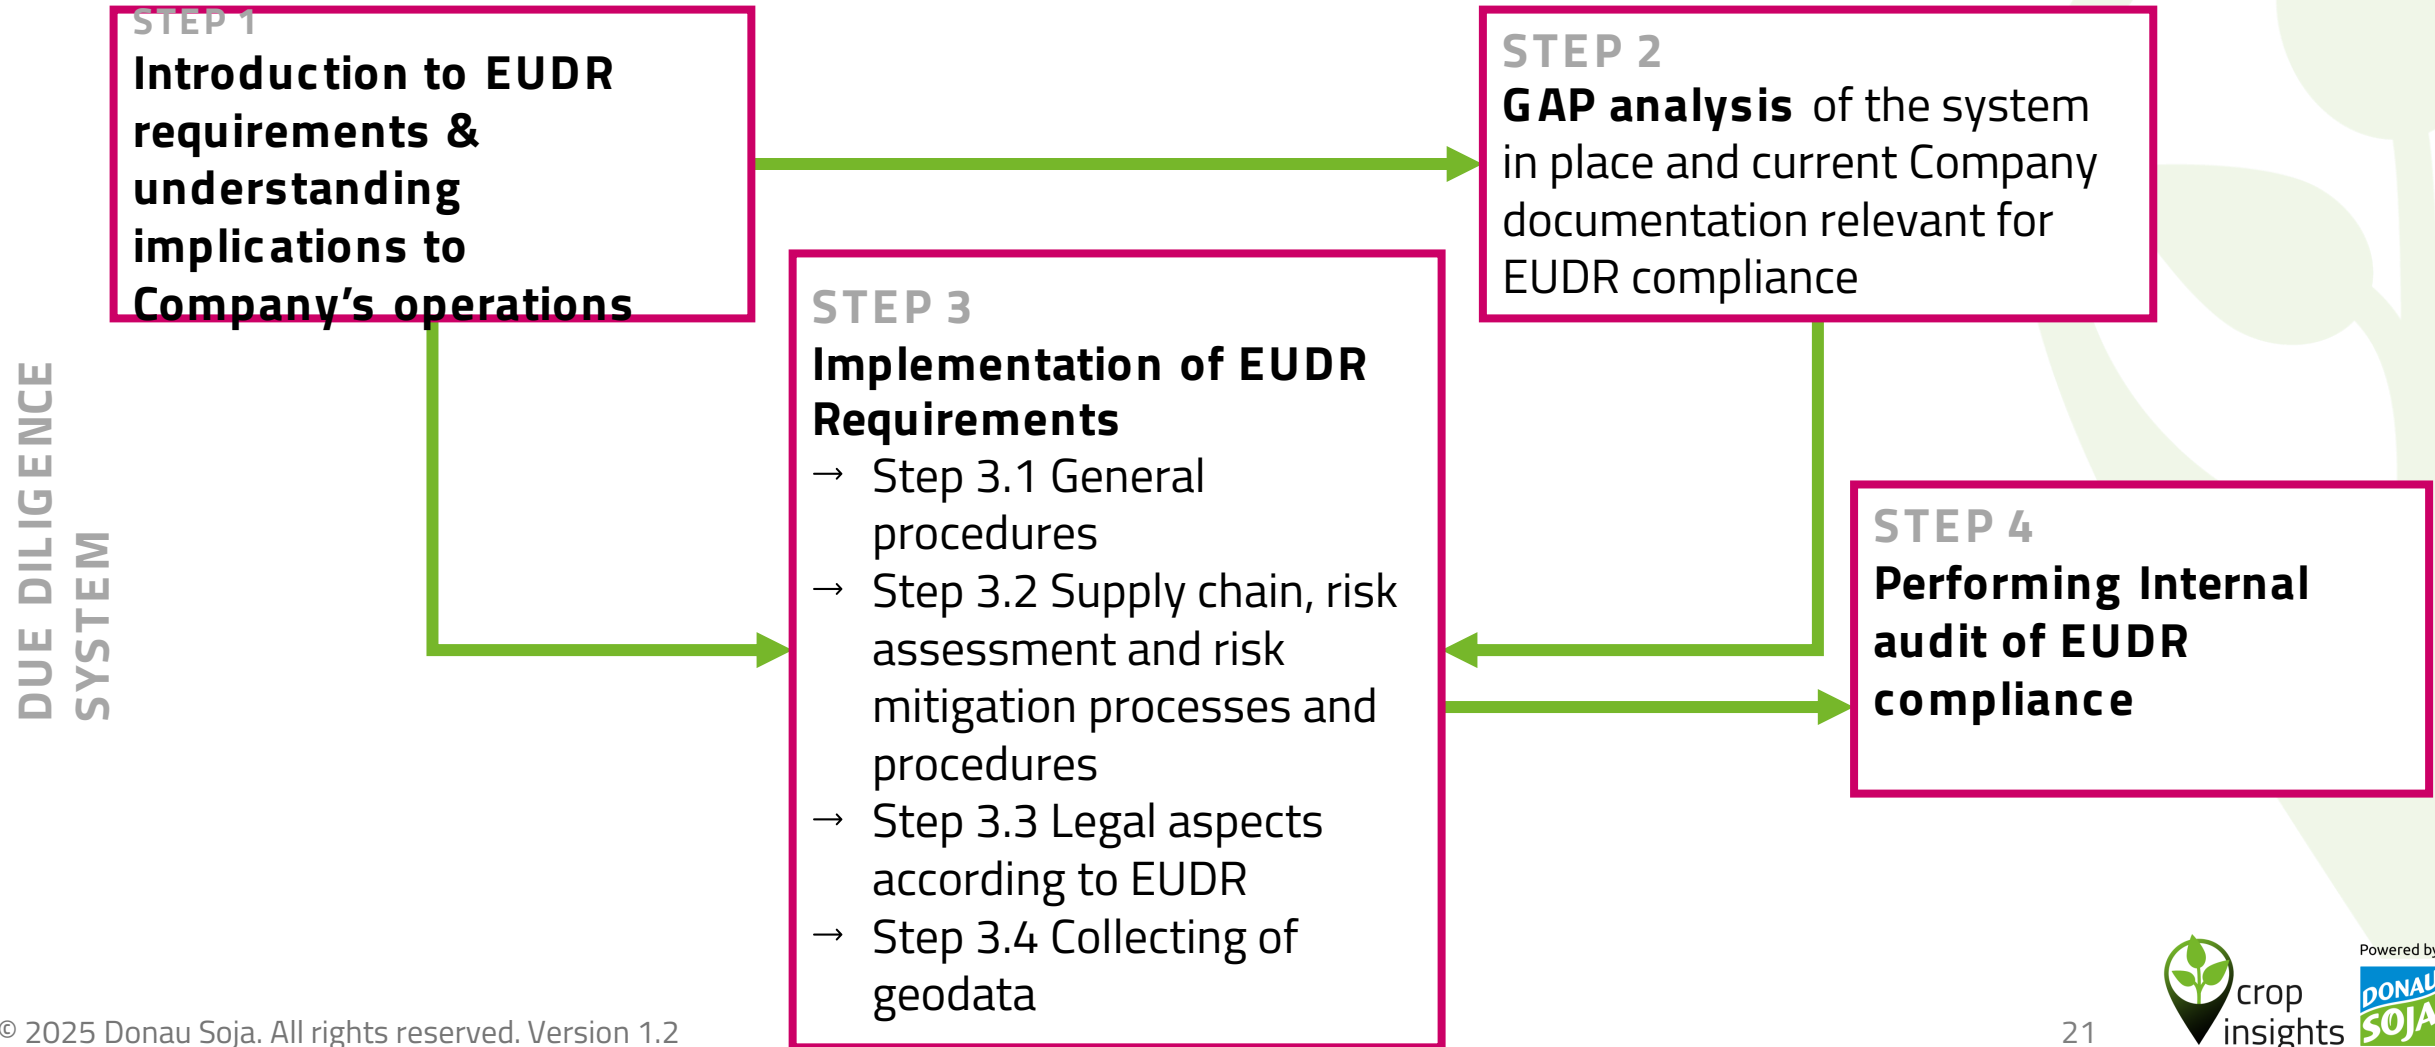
DUE DILIGENCE SYSTEM

STEP 1
Introduction to EUDR requirements & understanding implications to Company's operations

STEP 2
GAP analysis of the system in place and current Company documentation relevant for EUDR compliance

STEP 3
Implementation of EUDR Requirements
→ Step 3.1 General procedures
→ Step 3.2 Supply chain, risk assessment and risk mitigation processes and procedures
→ Step 3.3 Legal aspects according to EUDR
→ Step 3.4 Collecting of geodata

STEP 4
Performing Internal audit of EUDR compliance

© 2025 Donau Soja. All rights reserved. Version 1.2

21

crop insights

Powered by

DONAU SOJA